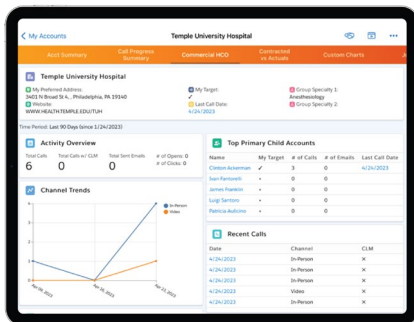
< My Accounts

Temple University Hospital

Acct Summary | Call Progress Summary | Commercial HCO | Contracted vs Actuals | Custom Charts

Temple University Hospital

My Preferred Address:
3401 N Broad St ., Philadelphia, PA 19140

Website:
WWW.HEALTH.TEMPLE.EDU/TUH

My Target:
✓

Last Call Date:
4/24/2023

Group Specialty 1:
Anesthesiology

Group Specialty 2:

Time Period: Last 90 Days (since 1/24/2023)

Activity Overview

Total Calls
6

Total Calls w/ CLM
0

Total Sent Emails
0

# of Opens: 0
# of Clicks: 0

Channel Trends

In-Person
Video

Top Primary Child Accounts

| Name | My Target | # of Calls | # of Emails | Last Call Date |
|---|---|---|---|---|
| Clinton Ackerman | ✓ | 3 | 0 | 4/24/2023 |
| Ioan Pantorelli |  | 0 | 0 |  |
| James Franklin |  | 0 | 0 |  |
| Luigi Santoro |  | 0 | 0 |  |
| Patricia Aulcino |  | 0 | 0 |  |

Recent Calls

| Date | Channel | CLM |
|---|---|---|
| 4/24/2023 | In-Person | ✕ |
| 4/24/2023 | In-Person | ✕ |
| 4/24/2023 | In-Person | ✕ |
| 4/24/2023 | Video | ✕ |
| 4/24/2023 | In-Person | ✕ |